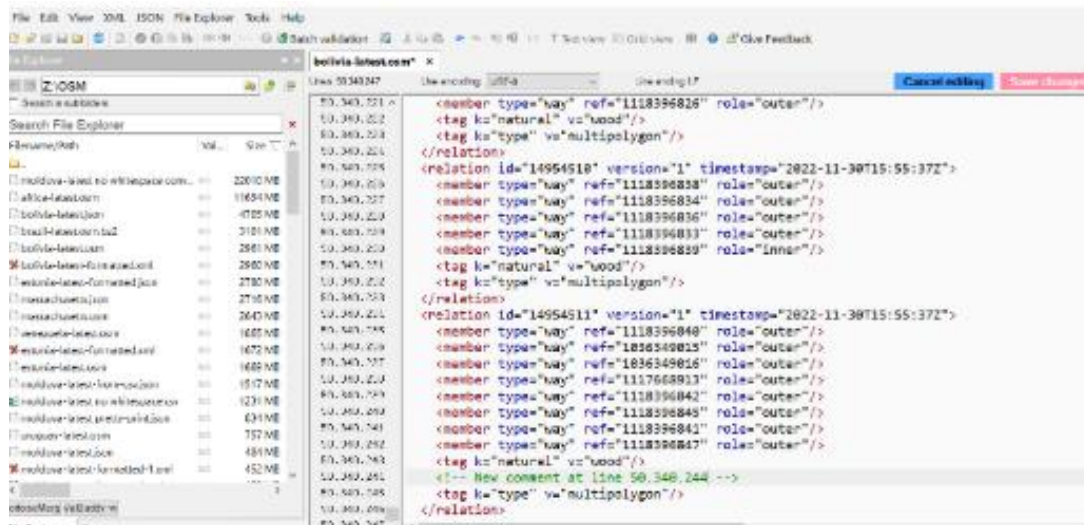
File Edit View XML JSON File Explorer Tools Help

Batch validation Text view Grid view Give Feedback

File Explorer

Z:\OSM

Search in subfolders

Search File Explorer

| Filename/Path | Val... | Size |
|---|---|---|
| moldova-latest-no-whitespace.osm... | | 22010 MB |
| africa-latest.osm | | 11654 MB |
| bolivia-latest.json | | 4725 MB |
| brazil-latest.osm.bz2 | | 3101 MB |
| bolivia-latest.osm | | 2961 MB |
| bolivia-latest-formatted.xml | | 2960 MB |
| estonia-latest-formatted.json | | 2780 MB |
| massachusetts.json | | 2716 MB |
| massachusetts.osm | | 2645 MB |
| venezuela-latest.osm | | 1665 MB |
| estonia-latest-formatted.xml | | 1672 MB |
| estonia-latest.osm | | 1669 MB |
| moldova-latest-formatted.json | | 1517 MB |
| moldova-latest-no-whitespace.osm | | 1231 MB |
| moldova-latest-pretty-printed.json | | 634 MB |
| uruguay-latest.osm | | 757 MB |
| moldova-latest.json | | 484 MB |
| moldova-latest-formatted-1.xml | | 452 MB |

bolivia-latest.osm* ×

Lines: 50,340,247 Line encoding: UTF-8 Line ending: LF Cancel editing Save changes

50,340,221 <member type="way" ref="1118396826" role="outer"/>
50,340,222 <tag k="natural" v="wood"/>
50,340,223 <tag k="type" v="multipolygon"/>
50,340,224 </relation>
50,340,225 <relation id="14954510" version="1" timestamp="2022-11-30T15:55:37Z">
50,340,226 <member type="way" ref="1118396838" role="outer"/>
50,340,227 <member type="way" ref="1118396834" role="outer"/>
50,340,228 <member type="way" ref="1118396836" role="outer"/>
50,340,229 <member type="way" ref="1118396833" role="outer"/>
50,340,230 <member type="way" ref="1118396839" role="inner"/>
50,340,231 <tag k="natural" v="wood"/>
50,340,232 <tag k="type" v="multipolygon"/>
50,340,233 </relation>
50,340,234 <relation id="14954511" version="1" timestamp="2022-11-30T15:55:37Z">
50,340,235 <member type="way" ref="1118396840" role="outer"/>
50,340,236 <member type="way" ref="1036349015" role="outer"/>
50,340,237 <member type="way" ref="1036349016" role="outer"/>
50,340,238 <member type="way" ref="1117668913" role="outer"/>
50,340,239 <member type="way" ref="1118396842" role="outer"/>
50,340,240 <member type="way" ref="1118396845" role="outer"/>
50,340,241 <member type="way" ref="1118396841" role="outer"/>
50,340,242 <member type="way" ref="1118396847" role="outer"/>
50,340,243 <tag k="natural" v="wood"/>
50,340,244 <!-- New comment at line 50,340,244 -->
50,340,245 <tag k="type" v="multipolygon"/>
50,340,246 </relation>
50,340,247

osmosMorg valDaddy